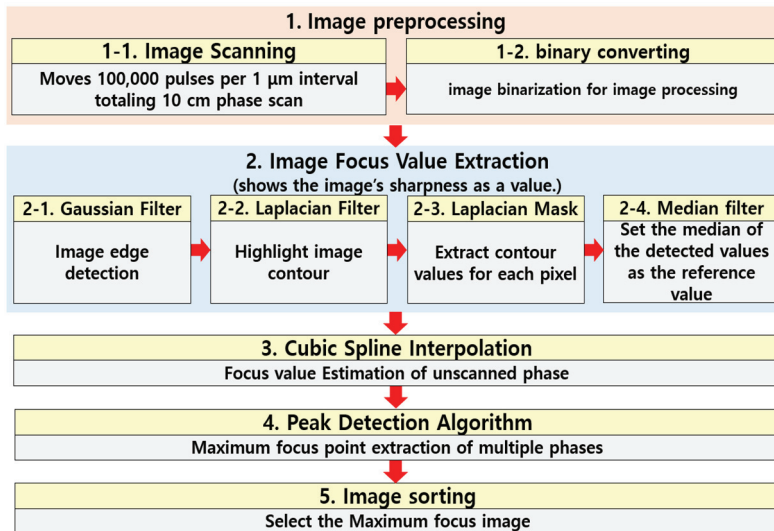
1. Image preprocessing

1-1. Image Scanning

Moves 100,000 pulses per 1 μm interval totaling 10 cm phase scan

1-2. binary converting

image binarization for image processing

2. Image Focus Value Extraction

(shows the image's sharpness as a value.)

2-1. Gaussian Filter

Image edge detection

2-2. Laplacian Filter

Highlight image contour

2-3. Laplacian Mask

Extract contour values for each pixel

2-4. Median filter

Set the median of the detected values as the reference value

3. Cubic Spline Interpolation

Focus value Estimation of unscanned phase

4. Peak Detection Algorithm

Maximum focus point extraction of multiple phases

5. Image sorting

Select the Maximum focus image